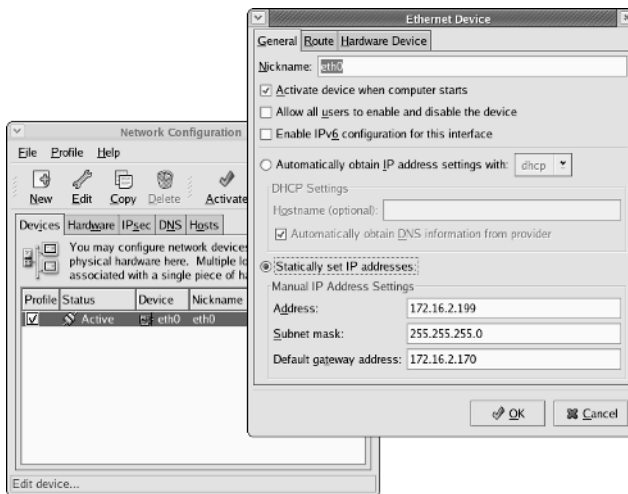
Network Configuration

File Profile Help

New Edit Copy Delete Activate

Devices Hardware IPsec DNS Hosts

You may configure network devices physical hardware here. Multiple lo associated with a single piece of ha

| Profile | Status | Device | Nickname |
|---|---|---|---|
| ☑ | Active | eth0 | eth0 |

Edit device...

Ethernet Device

General Route Hardware Device

Nickname: eth0

☑ Activate device when computer starts

☐ Allow all users to enable and disable the device

☐ Enable IPv6 configuration for this interface

○ Automatically obtain IP address settings with: dhcp

DHCP Settings

Hostname (optional):

☑ Automatically obtain DNS information from provider

◉ Statically set IP addresses:

Manual IP Address Settings

Address: 172.16.2.199

Subnet mask: 255.255.255.0

Default gateway address: 172.16.2.170

OK Cancel